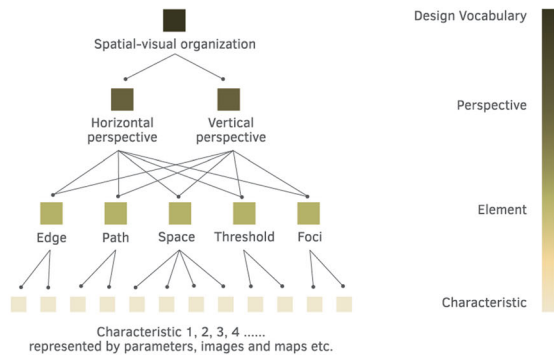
Spatial-visual organization

Horizontal perspective

Vertical perspective

Edge

Path

Space

Threshold

Foci

Characteristic 1, 2, 3, 4 ......
represented by parameters, images and maps etc.

Design Vocabulary

Perspective

Element

Characteristic